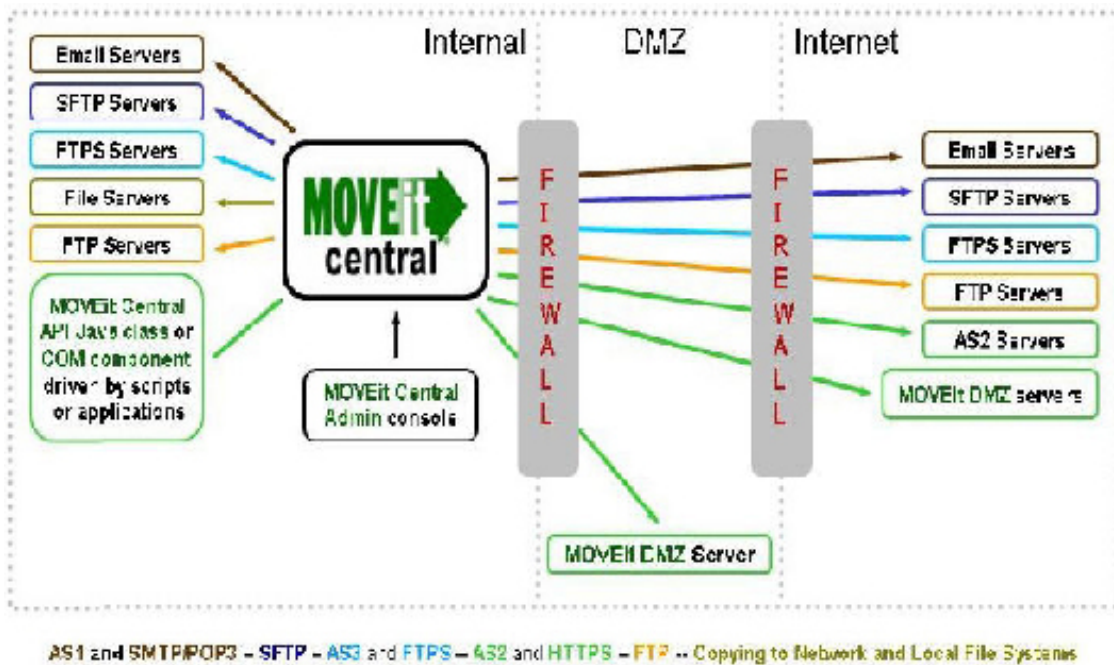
Internal

DMZ

Internet

Email Servers

SFTP Servers

FTPS Servers

File Servers

FTP Servers

MOVEit Central API Java class or COM component driven by scripts or applications

MOVEit central

MOVEit Central Admin console

FIREWALL

FIREWALL

MOVEit DMZ Server

Email Servers

SFTP Servers

FTPS Servers

FTP Servers

AS2 Servers

MOVEit DMZ servers

AS1 and SMTP/POP3 – SFTP – AS3 and FTPS – AS2 and HTTPS – FTP -- Copying to Network and Local File Systems